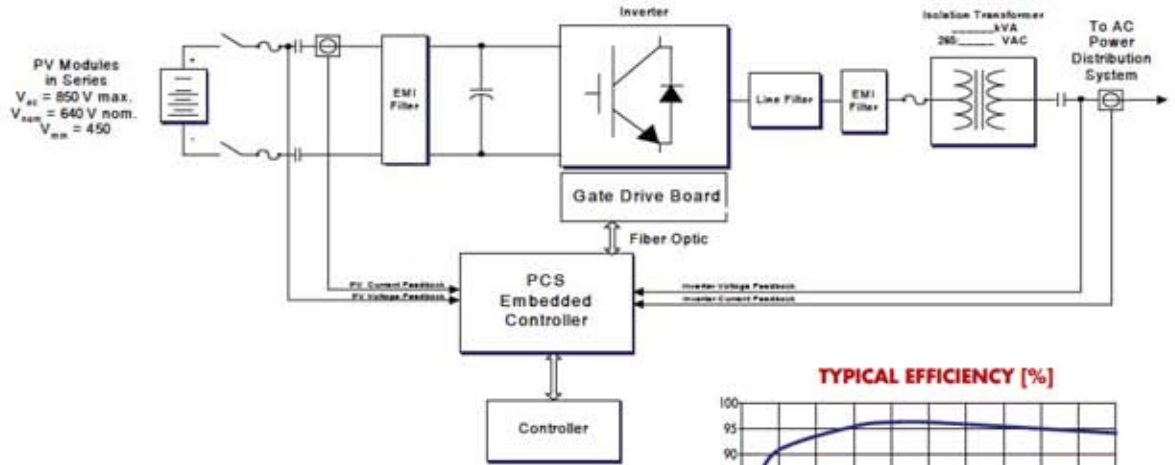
PV Modules in Series
$V_{oc}$ = 850 V max.
$V_{nom}$ = 640 V nom.
$V_{min}$ = 450

+
-

EMI Filter

Inverter

Line Filter

EMI Filter

Isolation Transformer
_____kVA
265_____ VAC

To AC Power Distribution System

Gate Drive Board

Fiber Optic

PV Current Feedback
PV Voltage Feedback

PCS Embedded Controller

Inverter Voltage Feedback
Inverter Current Feedback

Controller

TYPICAL EFFICIENCY [%]

100
95
90